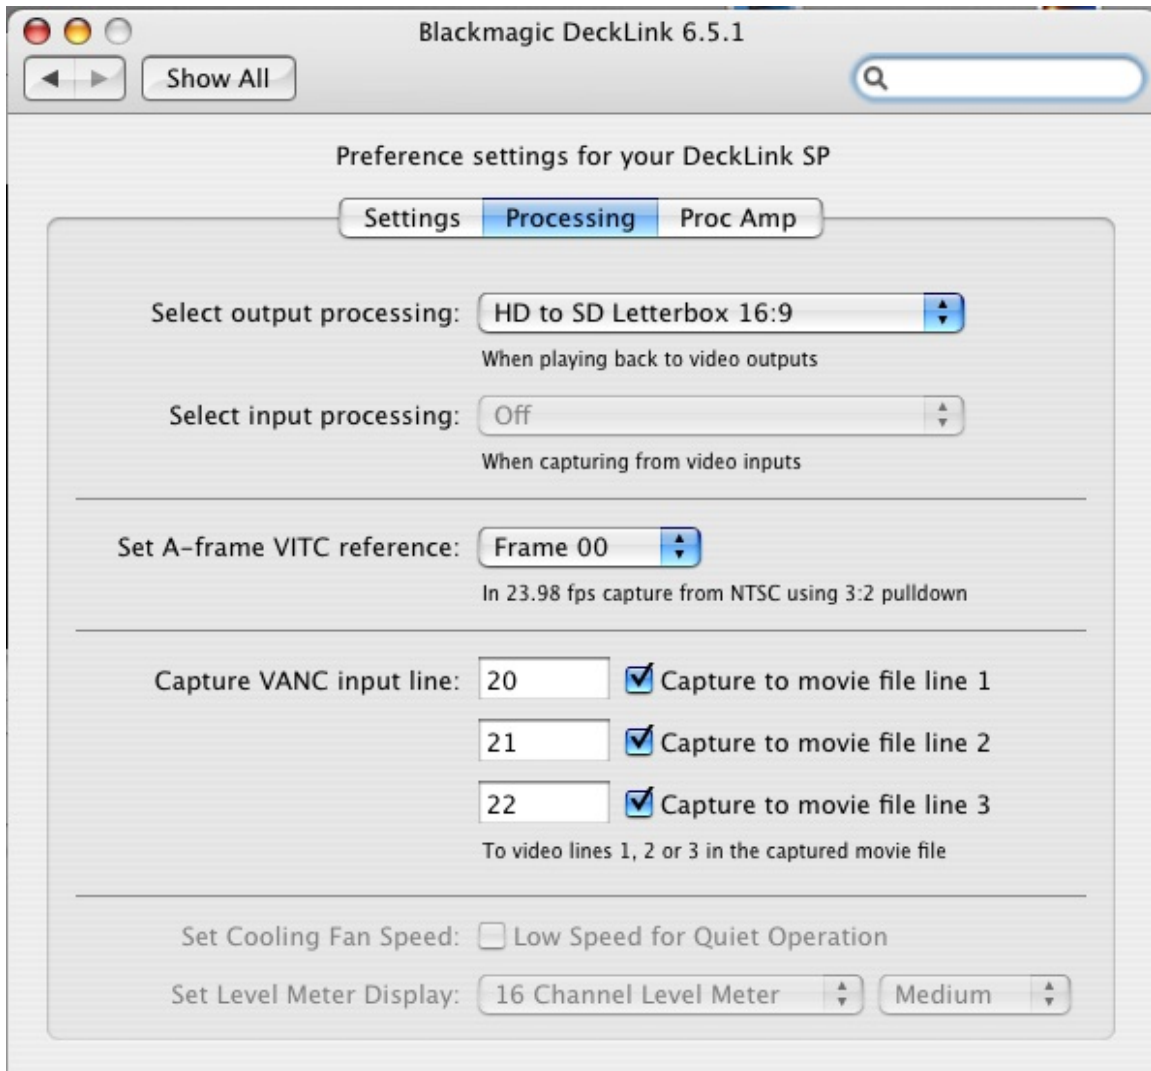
Blackmagic DeckLink 6.5.1

Show All

Preference settings for your DeckLink SP

Settings | Processing | Proc Amp

Select output processing: HD to SD Letterbox 16:9

When playing back to video outputs

Select input processing: Off

When capturing from video inputs

Set A-frame VITC reference: Frame 00

In 23.98 fps capture from NTSC using 3:2 pulldown

Capture VANC input line: 20 Capture to movie file line 1

21 Capture to movie file line 2

22 Capture to movie file line 3

To video lines 1, 2 or 3 in the captured movie file

Set Cooling Fan Speed: Low Speed for Quiet Operation

Set Level Meter Display: 16 Channel Level Meter Medium